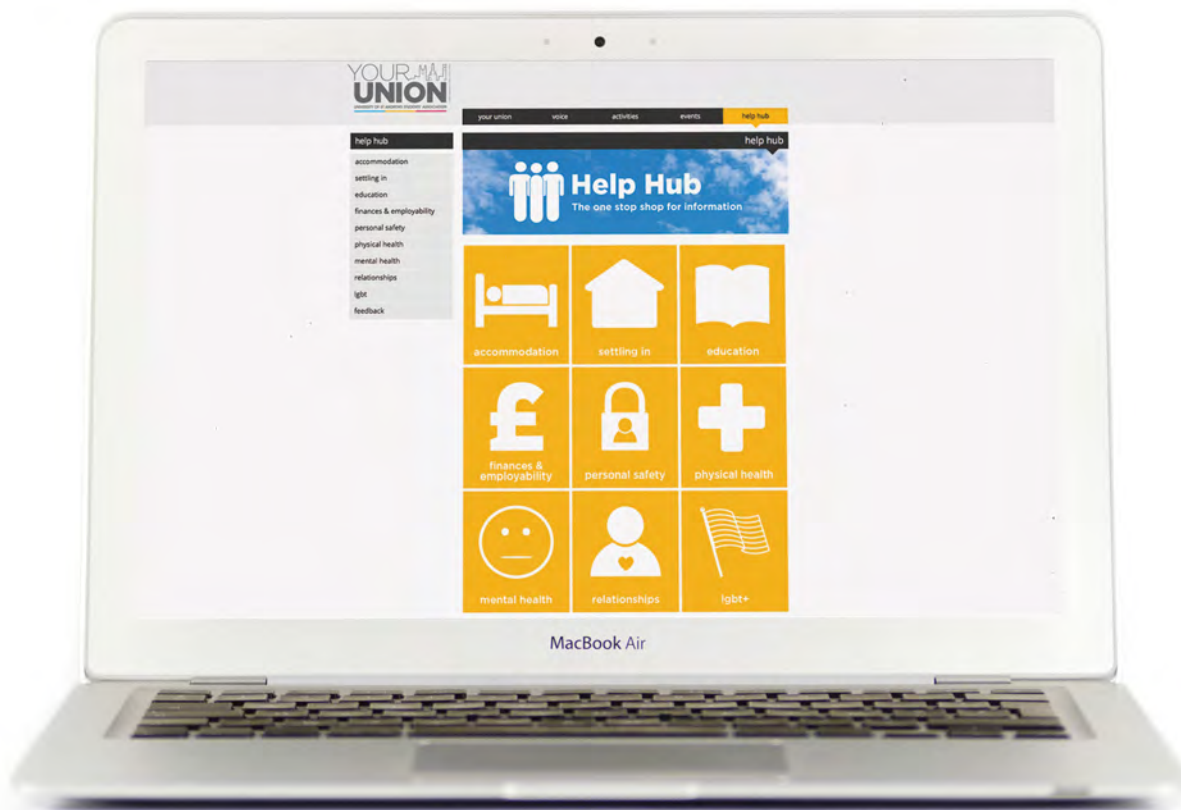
YOUR UNION
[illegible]

your union
voice
activities
events
help hub

help hub
accommodation
settling in
education
finances & employability
personal safety
physical health
mental health
relationships
lgbt
feedback

help hub

Help Hub
The one stop shop for information

accommodation
settling in
education
finances & employability
personal safety
physical health
mental health
relationships
lgbt+

MacBook Air